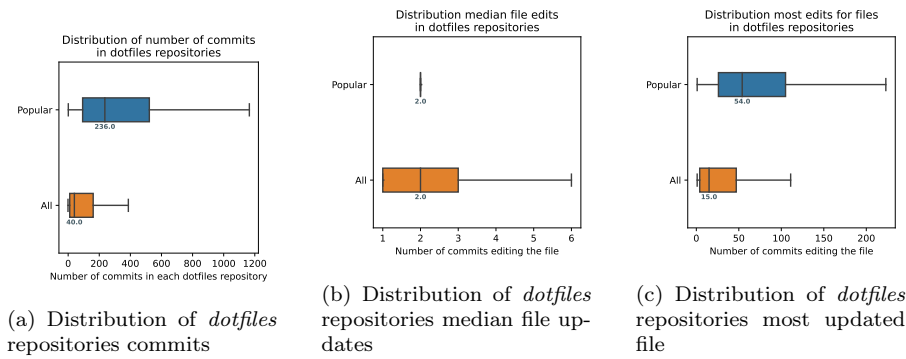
Distribution of number of commits in dotfiles repositories

Popular

236.0

All

40.0

0 200 400 600 800 1000 1200

Number of commits in each dotfiles repository

(a) Distribution of *dotfiles* repositories commits

Distribution median file edits in dotfiles repositories

Popular

2.0

All

2.0

1 2 3 4 5 6

Number of commits editing the file

(b) Distribution of *dotfiles* repositories median file updates

Distribution most edits for files in dotfiles repositories

Popular

54.0

All

15.0

0 50 100 150 200

Number of commits editing the file

(c) Distribution of *dotfiles* repositories most updated file